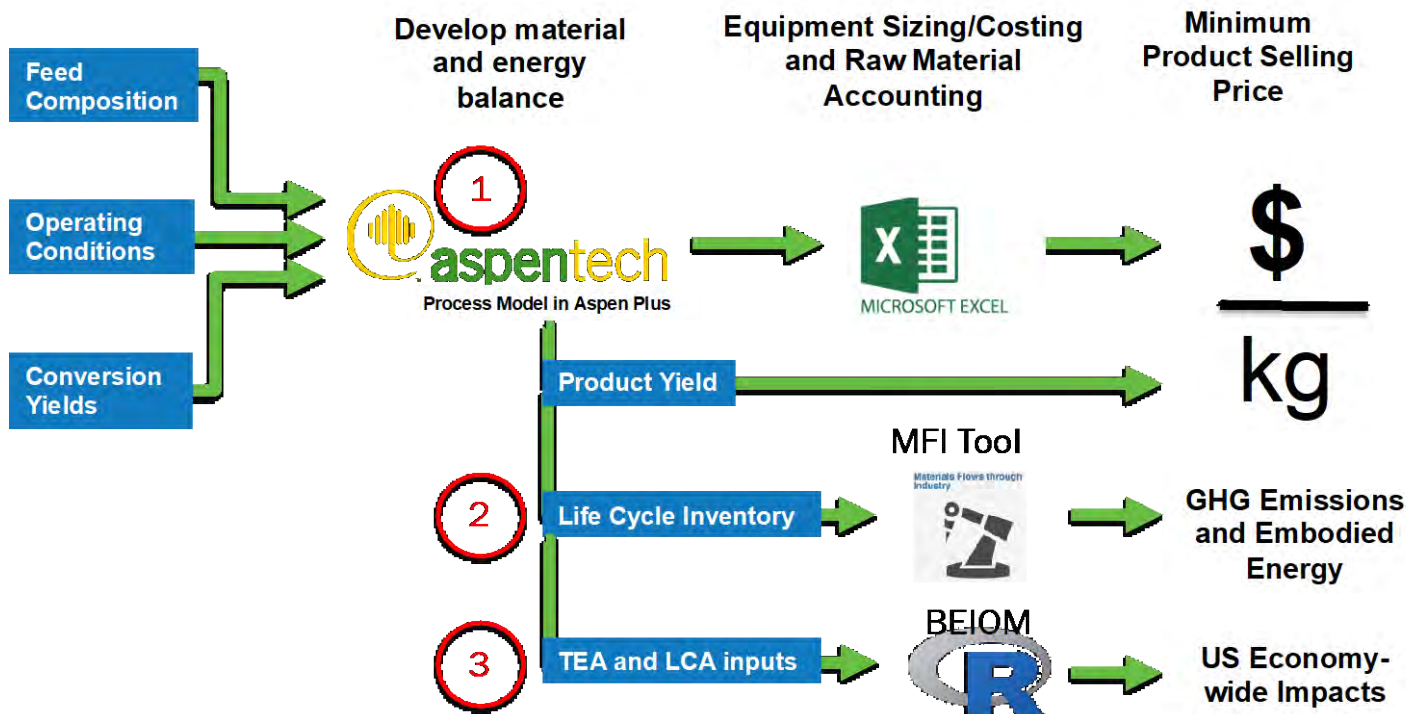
Develop material and energy balance

Equipment Sizing/Costing and Raw Material Accounting

Minimum Product Selling Price

Feed Composition

Operating Conditions

Conversion Yields

1

aspentech

Process Model in Aspen Plus

X

MICROSOFT EXCEL

$

kg

Product Yield

MFI Tool

Materials Flows through Industry

2

Life Cycle Inventory

GHG Emissions and Embodied Energy

3

TEA and LCA inputs

BEIOM

R

US Economy-wide Impacts